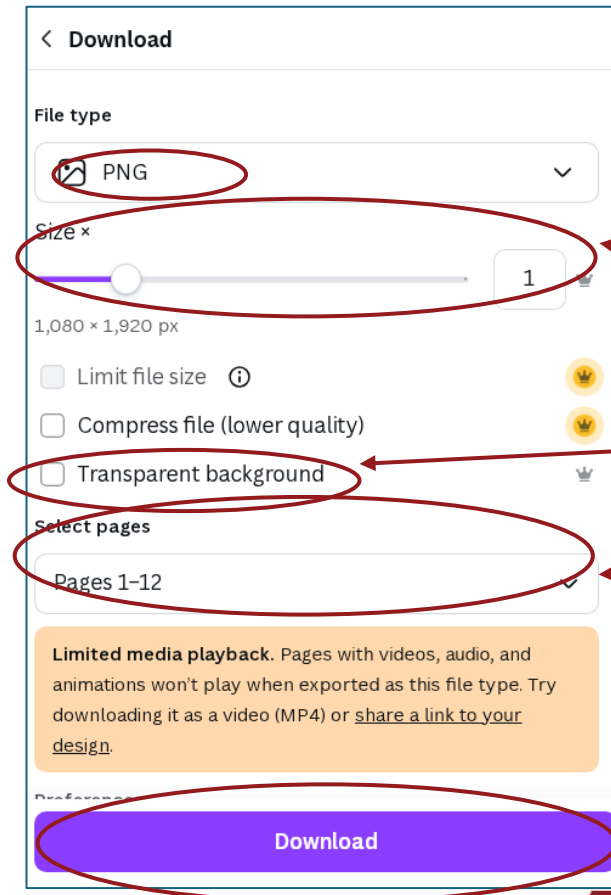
Download

File type

PNG

Size ×

1

1,080 × 1,920 px

Limit file size

Compress file (lower quality)

Transparent background

Select pages

Pages 1–12

**Limited media playback.** Pages with videos, audio, and animations won't play when exported as this file type. Try downloading it as a video (MP4) or share a link to your design.

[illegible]

Download